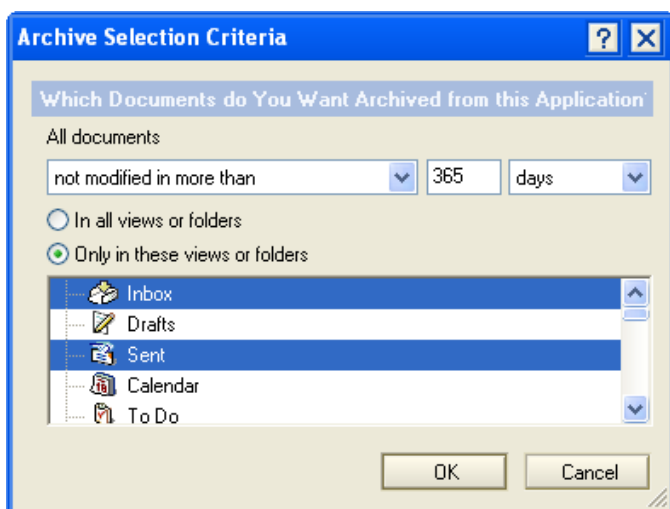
Archive Selection Criteria

?

X

Which Documents do You Want Archived from this Application

All documents

not modified in more than

365

days

In all views or folders

Only in these views or folders

Inbox

Drafts

Sent

Calendar

To Do

OK

Cancel